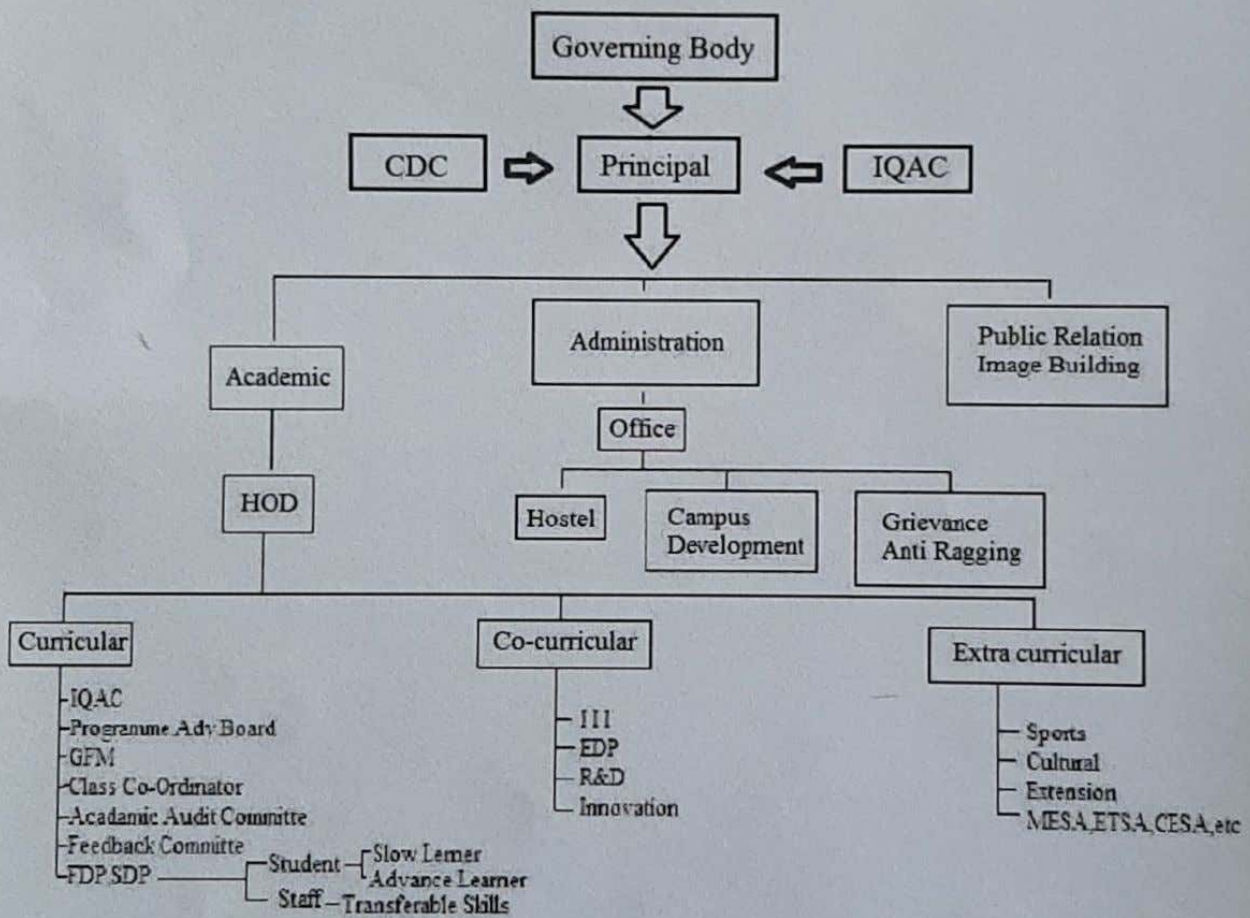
Governing Body

CDC

Principal

IQAC

Academic

Administration

Public Relation
Image Building

Office

HOD

Hostel

Campus Development

Grievance
Anti Ragging

Curricular

Co-curricular

Extra curricular

IQAC
Programme Adv Board
GFM
Class Co-Ordinator
Acadamic Audit Committe
Feedback Committe
FDP SDP

Student
Slow Lerner
Advance Learner
Staff – Transferable Skills

III
EDP
R&D
Innovation

Sports
Cultural
Extension
MESA,ETSA,CESA,etc